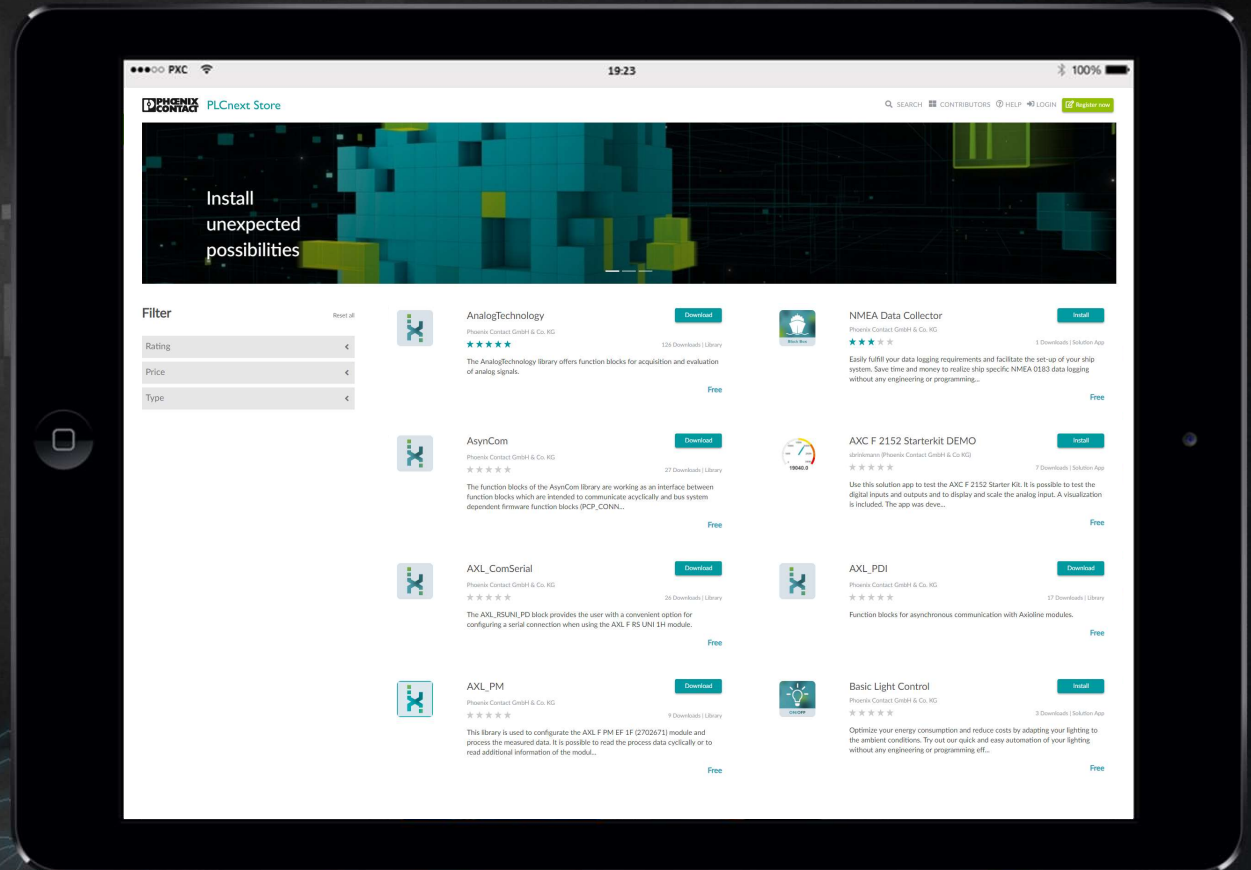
●●●○○ PXC 19:23 100%

PHOENIX CONTACT PLCnext Store

SEARCH CONTRIBUTORS HELP LOGIN Register now

Install unexpected possibilities

Filter

Reset all

Rating

Price

Type

AnalogTechnology

Download

Phoenix Contact GmbH & Co. KG

126 Downloads | Library

The AnalogTechnology library offers function blocks for acquisition and evaluation of analog signals.

Free

NMEA Data Collector

Install

Phoenix Contact GmbH & Co. KG

1 Downloads | Solution App

Easily fulfill your data logging requirements and facilitate the set-up of your ship system. Save time and money to realize ship specific NMEA 0183 data logging without any engineering or programming...

Free

AsynCom

Download

Phoenix Contact GmbH & Co. KG

27 Downloads | Library

The function blocks of the AsynCom library are working as an interface between function blocks which are intended to communicate acyclically and bus system dependent firmware function blocks (PCP_CONN...

Free

AXC F 2152 Starterkit DEMO

Install

dartelmann (Phoenix Contact GmbH & Co KG)

7 Downloads | Solution App

Use this solution app to test the AXC F 2152 Starter Kit. It is possible to test the digital inputs and outputs and to display and scale the analog input. A visualization is included. The app was deve...

Free

AXL_ComSerial

Download

Phoenix Contact GmbH & Co. KG

26 Downloads | Library

The AXL_RSUNI_PD block provides the user with a convenient option for configuring a serial connection when using the AXL F RS UNI 1H module.

Free

AXL_PDI

Download

Phoenix Contact GmbH & Co. KG

17 Downloads | Library

Function blocks for asynchronous communication with Axioline modules.

Free

AXL_PM

Download

Phoenix Contact GmbH & Co. KG

9 Downloads | Library

This library is used to configurate the AXL F PM EF 1F (2702671) module and process the measured data. It is possible to read the process data cyclically or to read additional information of the modul...

Free

Basic Light Control

Install

Phoenix Contact GmbH & Co. KG

3 Downloads | Solution App

Optimize your energy consumption and reduce costs by adapting your lighting to the ambient conditions. Try out our quick and easy automation of your lighting without any engineering or programming eff...

Free